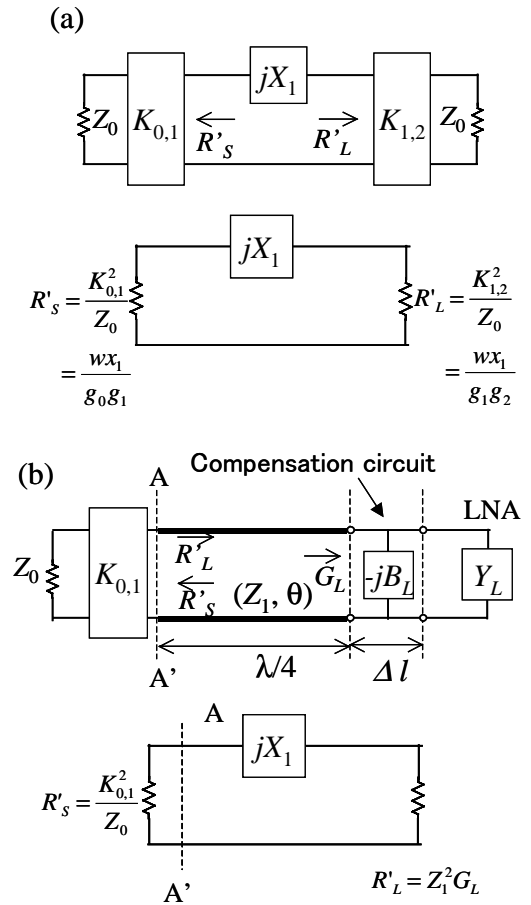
(a)

$jX_1$

$Z_0$ $K_{0,1}$ $R'_S$ $R'_L$ $K_{1,2}$ $Z_0$

$jX_1$

$R'_S = \frac{K_{0,1}^2}{Z_0}$

$= \frac{wx_1}{g_0 g_1}$

$R'_L = \frac{K_{1,2}^2}{Z_0}$

$= \frac{wx_1}{g_1 g_2}$

(b)

Compensation circuit

A

LNA

$Z_0$ $K_{0,1}$ $R'_L$ $R'_S$ $(Z_1, \theta)$ $G_L$ $-jB_L$ $Y_L$

A'

$\lambda/4$

$\Delta l$

A

$jX_1$

$R'_S = \frac{K_{0,1}^2}{Z_0}$

A'

$R'_L = Z_1^2 G_L$